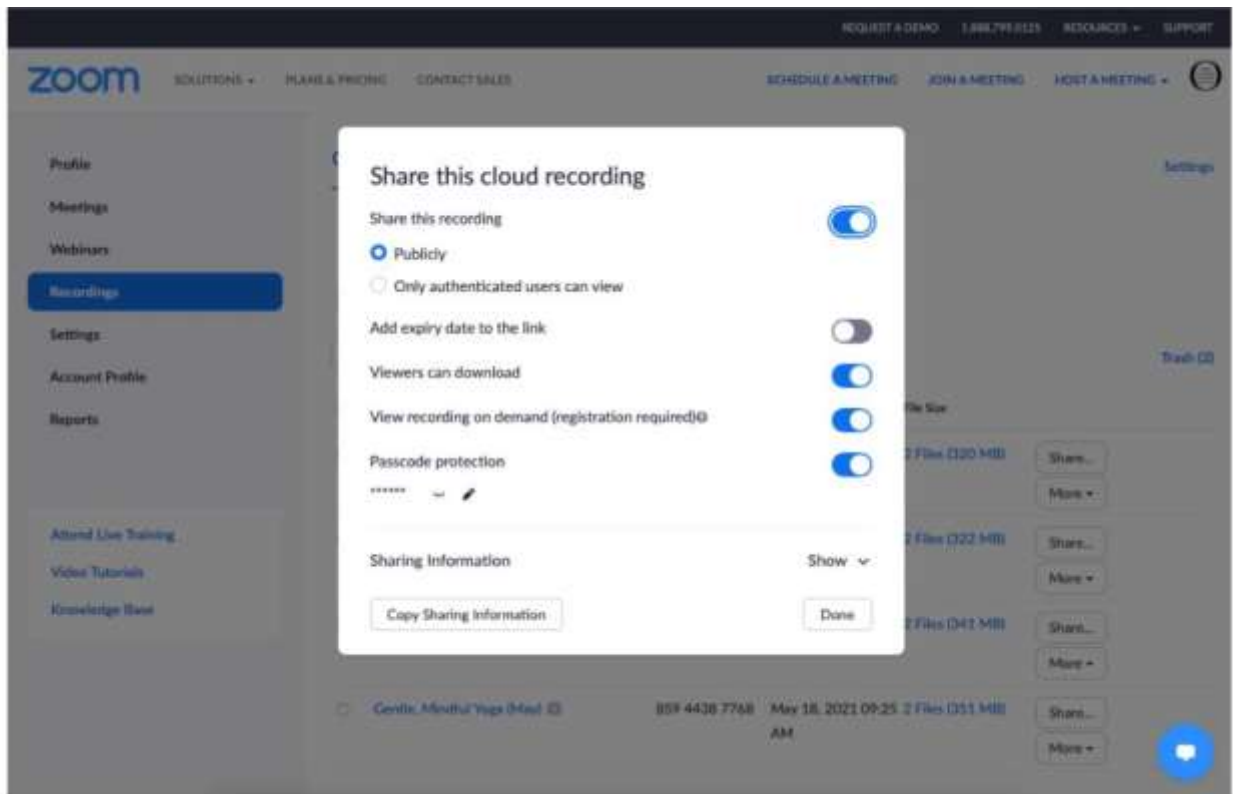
REQUEST A DEMO 1.888.799.0125 RESOURCES ▾ SUPPORT

zoom SOLUTIONS ▾ PLANS & PRICING CONTACT SALES SCHEDULE A MEETING JOIN A MEETING HOST A MEETING ▾

Profile

Meetings

Webinars

Recordings

Settings

Account Profile

Reports

Attend Live Training

Video Tutorials

Knowledge Base

Settings

Trash (2)

File Size

2 Files (320 MB) Share... More ▾

2 Files (322 MB) Share... More ▾

2 Files (341 MB) Share... More ▾

Gentle, Mindful Yoga (Mad) 859 4438 7768 May 18, 2021 09:25 AM 2 Files (351 MB) Share... More ▾

Share this cloud recording

Share this recording

Publicly

Only authenticated users can view

Add expiry date to the link

Viewers can download

View recording on demand (registration required)

Passcode protection

******

Sharing Information Show

Copy Sharing Information

Done